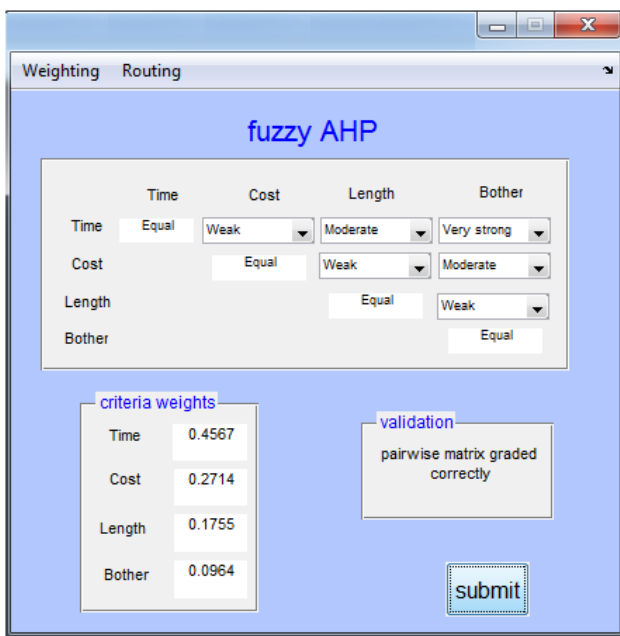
Weighting Routing

fuzzy AHP

| | Time | Cost | Length | Bother |
|---|---|---|---|---|
| Time | Equal | Weak | Moderate | Very strong |
| Cost | | Equal | Weak | Moderate |
| Length | | | Equal | Weak |
| Bother | | | | Equal |

criteria weights

| | |
|---|---|
| Time | 0.4567 |
| Cost | 0.2714 |
| Length | 0.1755 |
| Bother | 0.0964 |

validation

pairwise matrix graded correctly

submit